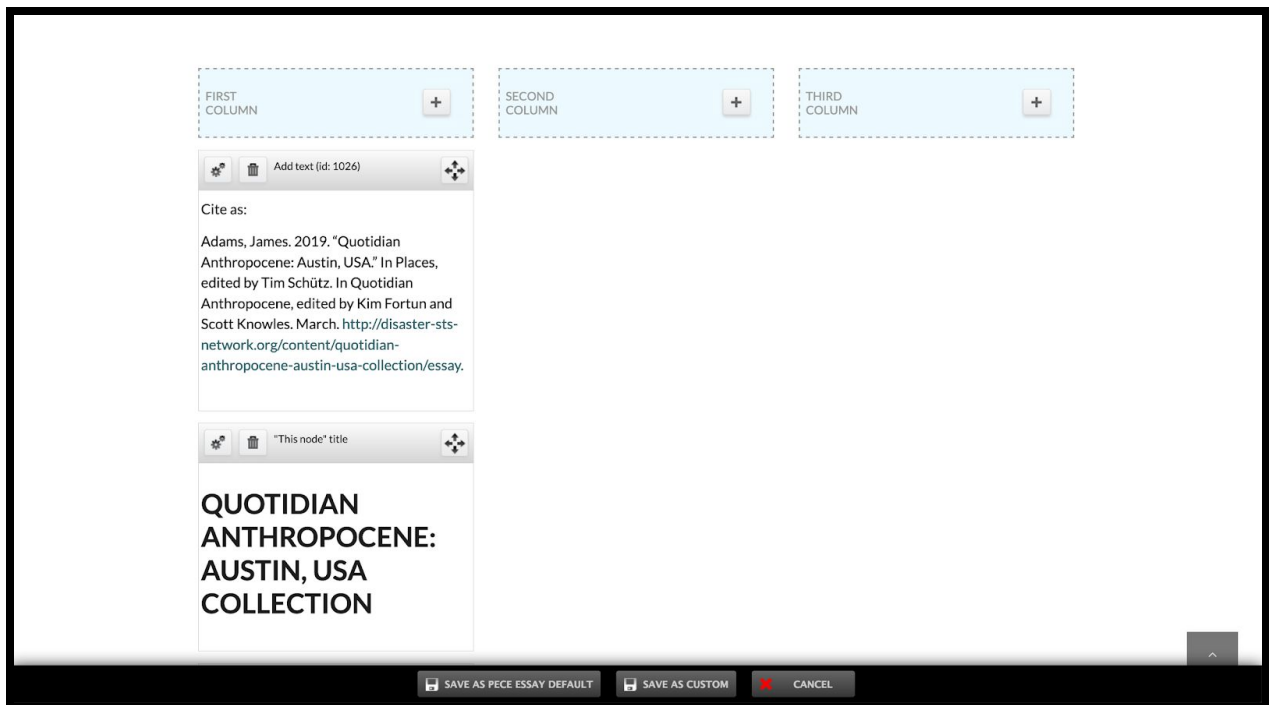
FIRST COLUMN +

SECOND COLUMN +

THIRD COLUMN +

Add text (id: 1026)

Cite as:

Adams, James. 2019. "Quotidian Anthropocene: Austin, USA." In Places, edited by Tim Schütz. In Quotidian Anthropocene, edited by Kim Fortun and Scott Knowles. March. http://disaster-sts-network.org/content/quotidian-anthropocene-austin-usa-collection/essay.

"This node" title

QUOTIDIAN ANTHROPOCENE: AUSTIN, USA COLLECTION

SAVE AS PECE ESSAY DEFAULT

SAVE AS CUSTOM

CANCEL